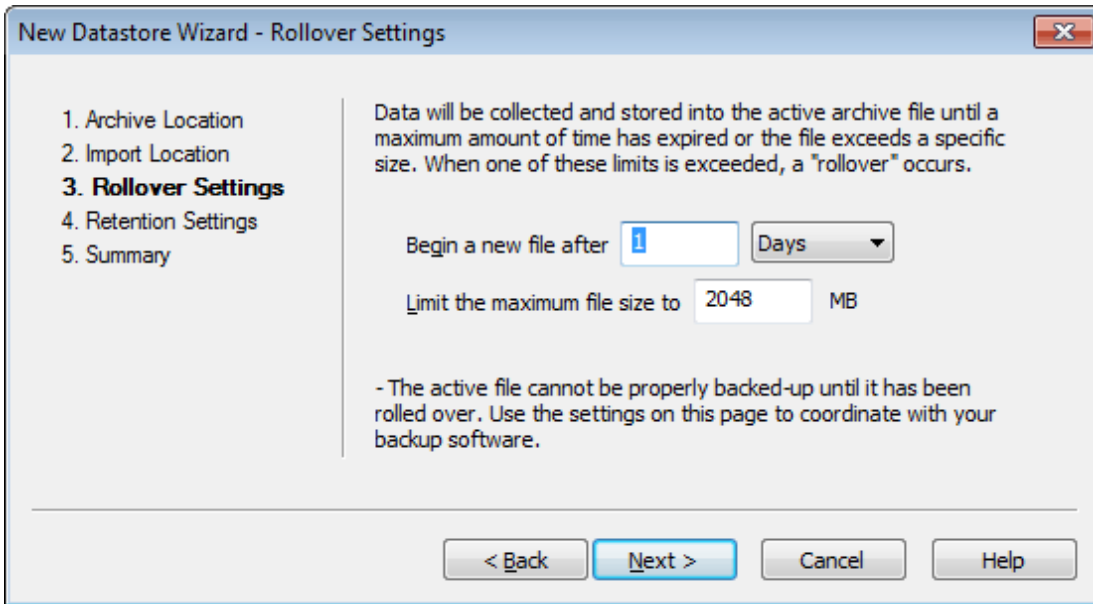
New Datastore Wizard - Rollover Settings

1. Archive Location
2. Import Location
3. Rollover Settings
4. Retention Settings
5. Summary

Data will be collected and stored into the active archive file until a maximum amount of time has expired or the file exceeds a specific size. When one of these limits is exceeded, a "rollover" occurs.

Begin a new file after 1 Days

Limit the maximum file size to 2048 MB

- The active file cannot be properly backed-up until it has been rolled over. Use the settings on this page to coordinate with your backup software.

< Back Next > Cancel Help